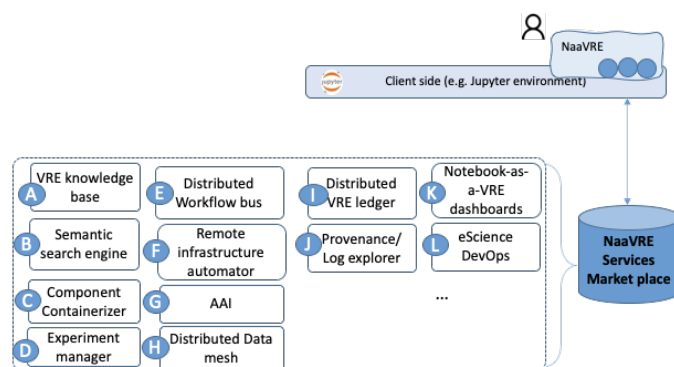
NaaVRE

jupyter

Client side (e.g. Jupyter environment)

A VRE knowledge base

E Distributed Workflow bus

I Distributed VRE ledger

K Notebook-as-a-VRE dashboards

B Semantic search engine

F Remote infrastructure automator

J Provenance/ Log explorer

L eScience DevOps

C Component Containerizer

G AAI

...

D Experiment manager

H Distributed Data mesh

NaaVRE Services Market place